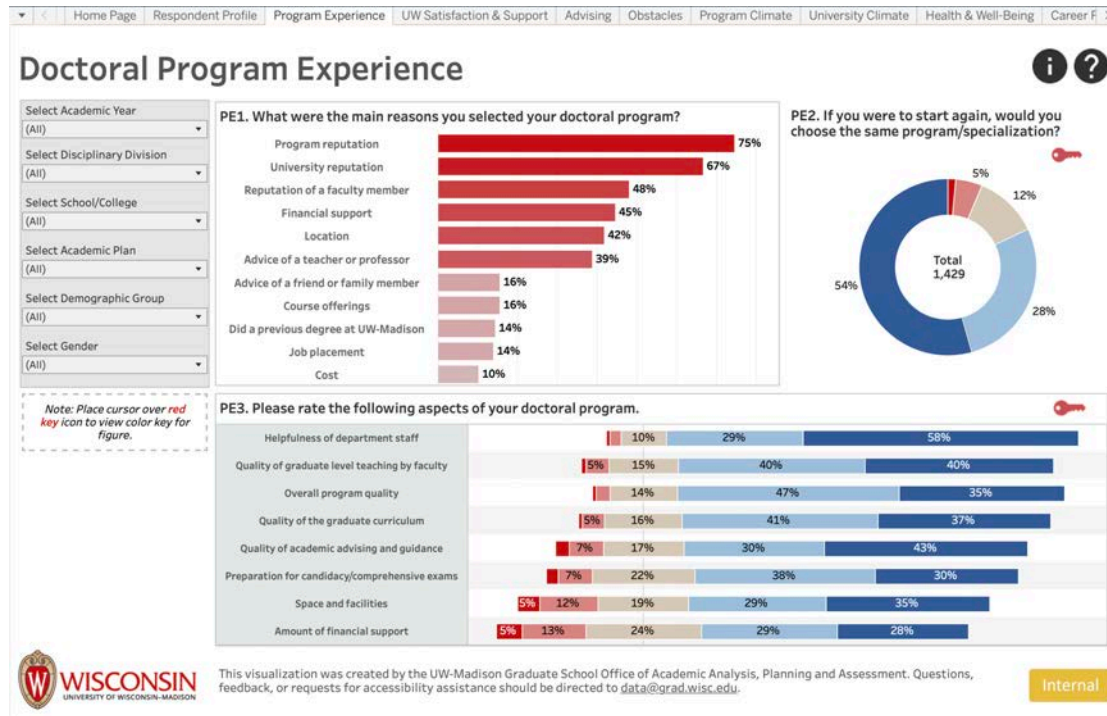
Home Page | Respondent Profile | Program Experience | UW Satisfaction & Support | Advising | Obstacles | Program Climate | University Climate | Health & Well-Being | Career F

Doctoral Program Experience

Select Academic Year
(All)
Select Disciplinary Division
(All)
Select School/College
(All)
Select Academic Plan
(All)
Select Demographic Group
(All)
Select Gender
(All)

Note: Place cursor over red key icon to view color key for figure.

PE1. What were the main reasons you selected your doctoral program?

| Reason | % |
|---|---|
| Program reputation | 75% |
| University reputation | 67% |
| Reputation of a faculty member | 48% |
| Financial support | 45% |
| Location | 42% |
| Advice of a teacher or professor | 39% |
| Advice of a friend or family member | 16% |
| Course offerings | 16% |
| Did a previous degree at UW-Madison | 14% |
| Job placement | 14% |
| Cost | 10% |

PE2. If you were to start again, would you choose the same program/specialization?

5%
12%
Total
1,429
54%
28%

PE3. Please rate the following aspects of your doctoral program.

| Aspect | | | | | | |
|---|---|---|---|---|---|---|
| Helpfulness of department staff | | | 10% | 29% | 58% |
| Quality of graduate level teaching by faculty | | 5% | 15% | 40% | 40% |
| Overall program quality | | | 14% | 47% | 35% |
| Quality of the graduate curriculum | | 5% | 16% | 41% | 37% |
| Quality of academic advising and guidance | | 7% | 17% | 30% | 43% |
| Preparation for candidacy/comprehensive exams | | 7% | 22% | 38% | 30% |
| Space and facilities | 5% | 12% | 19% | 29% | 35% |
| Amount of financial support | 5% | 13% | 24% | 29% | 28% |

WISCONSIN
UNIVERSITY OF WISCONSIN-MADISON

This visualization was created by the UW-Madison Graduate School Office of Academic Analysis, Planning and Assessment. Questions, feedback, or requests for accessibility assistance should be directed to data@grad.wisc.edu.

Internal